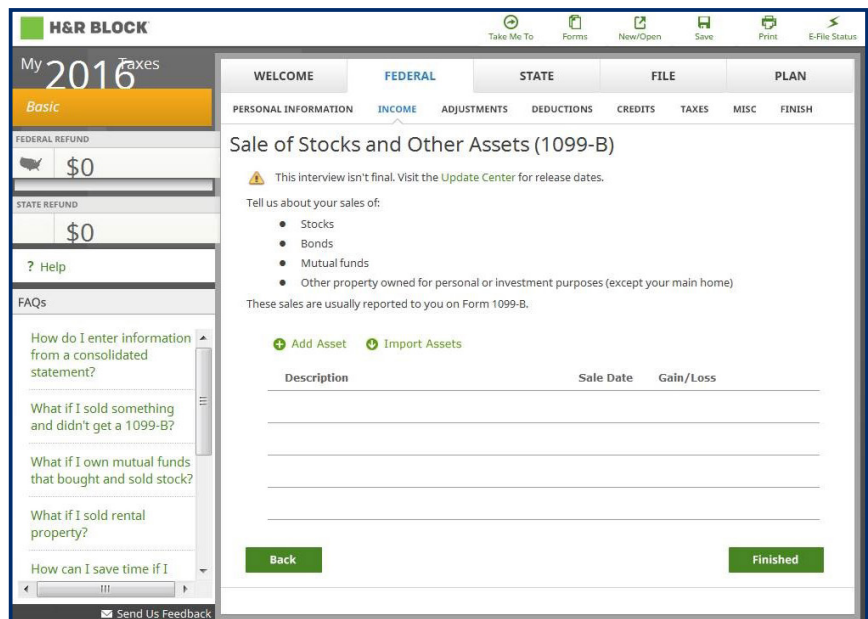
H&R BLOCK

Take Me To
Forms
New/Open
Save
Print
E-File Status

My 2016 Taxes
Basic

FEDERAL REFUND
$0

STATE REFUND
$0

? Help

FAQs

How do I enter information from a consolidated statement?

What if I sold something and didn't get a 1099-B?

What if I own mutual funds that bought and sold stock?

What if I sold rental property?

How can I save time if I

Send Us Feedback

WELCOME
FEDERAL
STATE
FILE
PLAN

PERSONAL INFORMATION
INCOME
ADJUSTMENTS
DEDUCTIONS
CREDITS
TAXES
MISC
FINISH

Sale of Stocks and Other Assets (1099-B)

This interview isn't final. Visit the Update Center for release dates.

Tell us about your sales of:

- Stocks
- Bonds
- Mutual funds
- Other property owned for personal or investment purposes (except your main home)

These sales are usually reported to you on Form 1099-B.

Add Asset
Import Assets

| Description | Sale Date | Gain/Loss |
|---|---|---|
| | | |
| | | |
| | | |
| | | |

Back
Finished